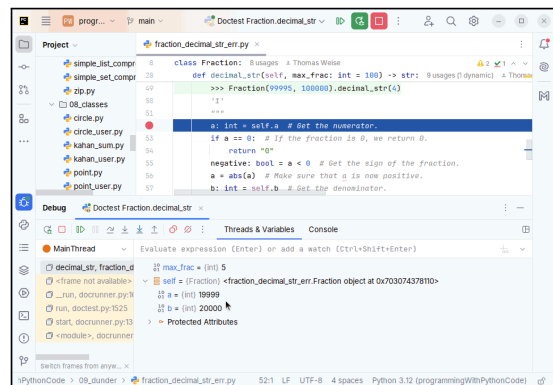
PY progr... main Doctest Fraction.decimal_str

Project

simple_list_compr
simple_set_compr
zip.py
08_classes
circle.py
circle_user.py
kahan_sum.py
kahan_user.py
point.py
point_user.py

fraction_decimal_str_err.py

28 class Fraction: 8 usages Thomas Weise
48 def decimal_str(self, max_frac: int = 100) -> str: 9 usages (1 dynamic) Thomas
49 >>> Fraction(99995, 100000).decimal_str(4)
50 '1'
51 """
52 a: int = self.a # Get the numerator.
53 if a == 0: # If the fraction is 0, we return 0.
54 return "0"
55 negative: bool = a < 0 # Get the sign of the fraction.
56 a = abs(a) # Make sure that a is now positive.
57 b: int = self.b # Get the denominator.

A 2 ✓ 41

Debug Doctest Fraction.decimal_str

Threads & Variables Console

MainThread

Evaluate expression (Enter) or add a watch (Ctrl+Shift+Enter)

decimal_str, fraction_d
<frame not available>
_run, docrunner.py:16
run, doctest.py:1525
start, docrunner.py:13
<module>, docrunner

max_frac = {int} 5
self = {Fraction} <fraction_decimal_str_err.Fraction object at 0x703074378110>
a = {int} 19999
b = {int} 20000
Protected Attributes

Switch frames from anyw...

PythonCode > 09_dunder > fraction_decimal_str_err.py 52:1 LF UTF-8 4 spaces Python 3.12 (programmingWithPythonCode)